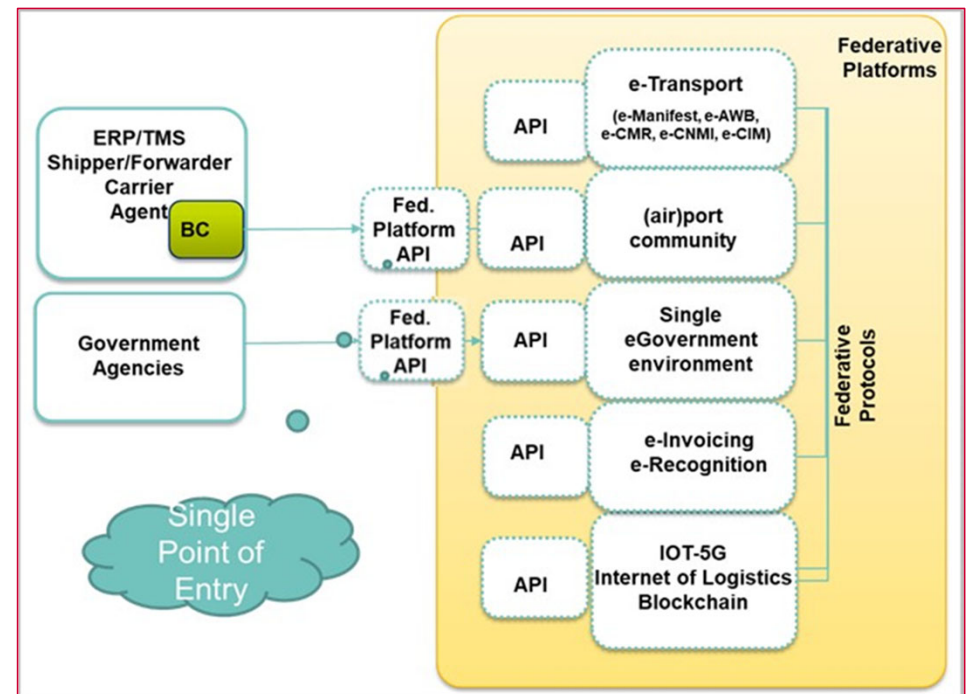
Federative Platforms

ERP/TMS
Shipper/Forwarder
Carrier
Agent

BC

Government
Agencies

Single
Point of
Entry

Fed.
Platform
API

Fed.
Platform
API

API

e-Transport
(e-Manifest, e-AWB, e-CMR, e-CNMI, e-CIM)

API

(air)port
community

API

Single
eGovernment
environment

API

e-Invoicing
e-Recognition

API

IOT-5G
Internet of Logistics
Blockchain

Federative
Protocols